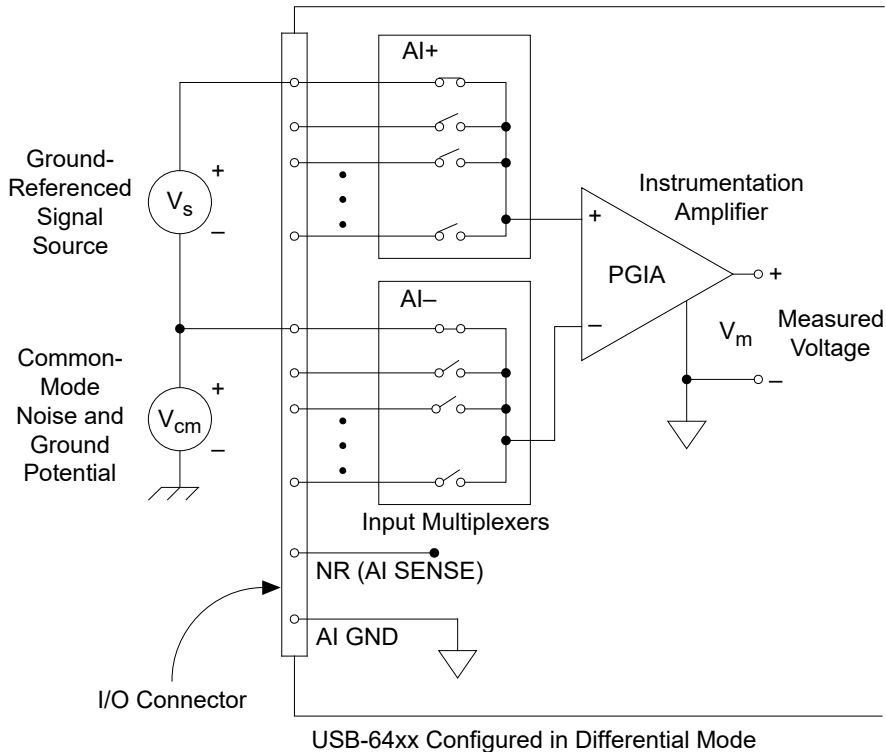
AI+

Ground-Referenced Signal Source

+

$V_s$

–

Instrumentation Amplifier

+

PGIA

+

AI–

–

$V_m$

Measured Voltage

Common-Mode Noise and Ground Potential

+

$V_{cm}$

–

–

Input Multiplexers

NR (AI SENSE)

AI GND

I/O Connector

USB-64xx Configured in Differential Mode